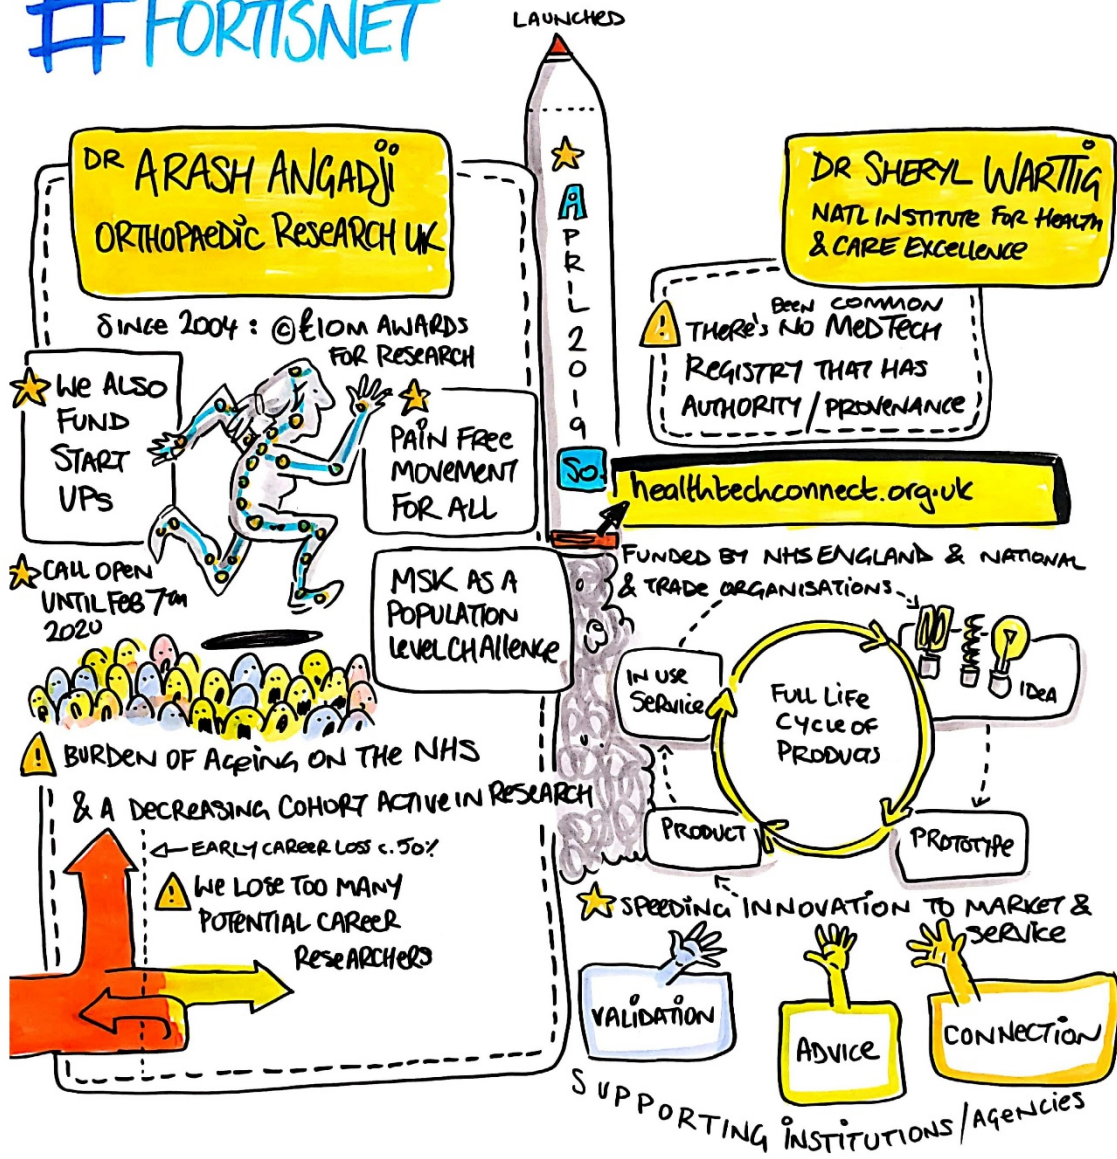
#FORTISNET

LAUNCHED

APRIL 2019

So

DR ARASH ANGADJI
ORTHOPAEDIC RESEARCH UK

SINCE 2004 : ©£10M AWARDS FOR RESEARCH

WE ALSO FUND START UPS

PAIN FREE MOVEMENT FOR ALL

CALL OPEN UNTIL FEB 7TH 2020

MSK AS A POPULATION LEVEL CHALLENGE

BURDEN OF AGEING ON THE NHS & A DECREASING COHORT ACTIVE IN RESEARCH

EARLY CAREER LOSS c. 50%

WE LOSE TOO MANY POTENTIAL CAREER RESEARCHERS

DR SHERYL WARTTIG
NATL INSTITUTE FOR HEALTH & CARE EXCELLENCE

THERE'S BEEN COMMON NO MEDTECH REGISTRY THAT HAS AUTHORITY / PROVENANCE

healthtechconnect.org.uk

FUNDED BY NHS ENGLAND & NATIONAL & TRADE ORGANISATIONS

FULL LIFE CYCLE OF PRODUCTS

IDEA

PROTOTYPE

PRODUCT

IN USE SERVICE

SPEEDING INNOVATION TO MARKET & SERVICE

VALIDATION

ADVICE

CONNECTION

SUPPORTING INSTITUTIONS / AGENCIES